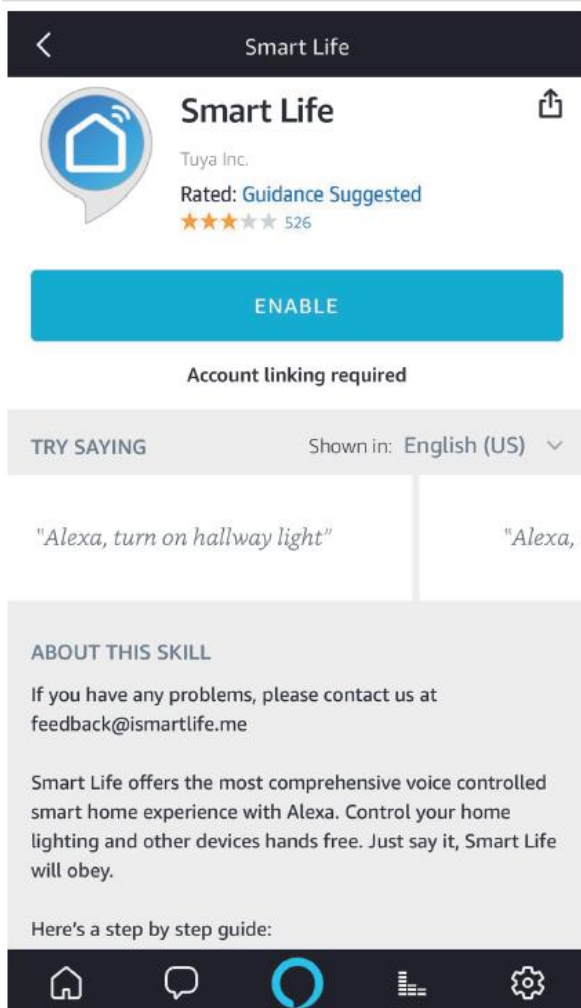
Smart Life

Smart Life

Tuya Inc.

Rated: Guidance Suggested

526

ENABLE

Account linking required

TRY SAYING

Shown in: English (US)

"Alexa, turn on hallway light"

"Alexa, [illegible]

ABOUT THIS SKILL

If you have any problems, please contact us at feedback@ismartlife.me

Smart Life offers the most comprehensive voice controlled smart home experience with Alexa. Control your home lighting and other devices hands free. Just say it, Smart Life will obey.

Here's a step by step guide: